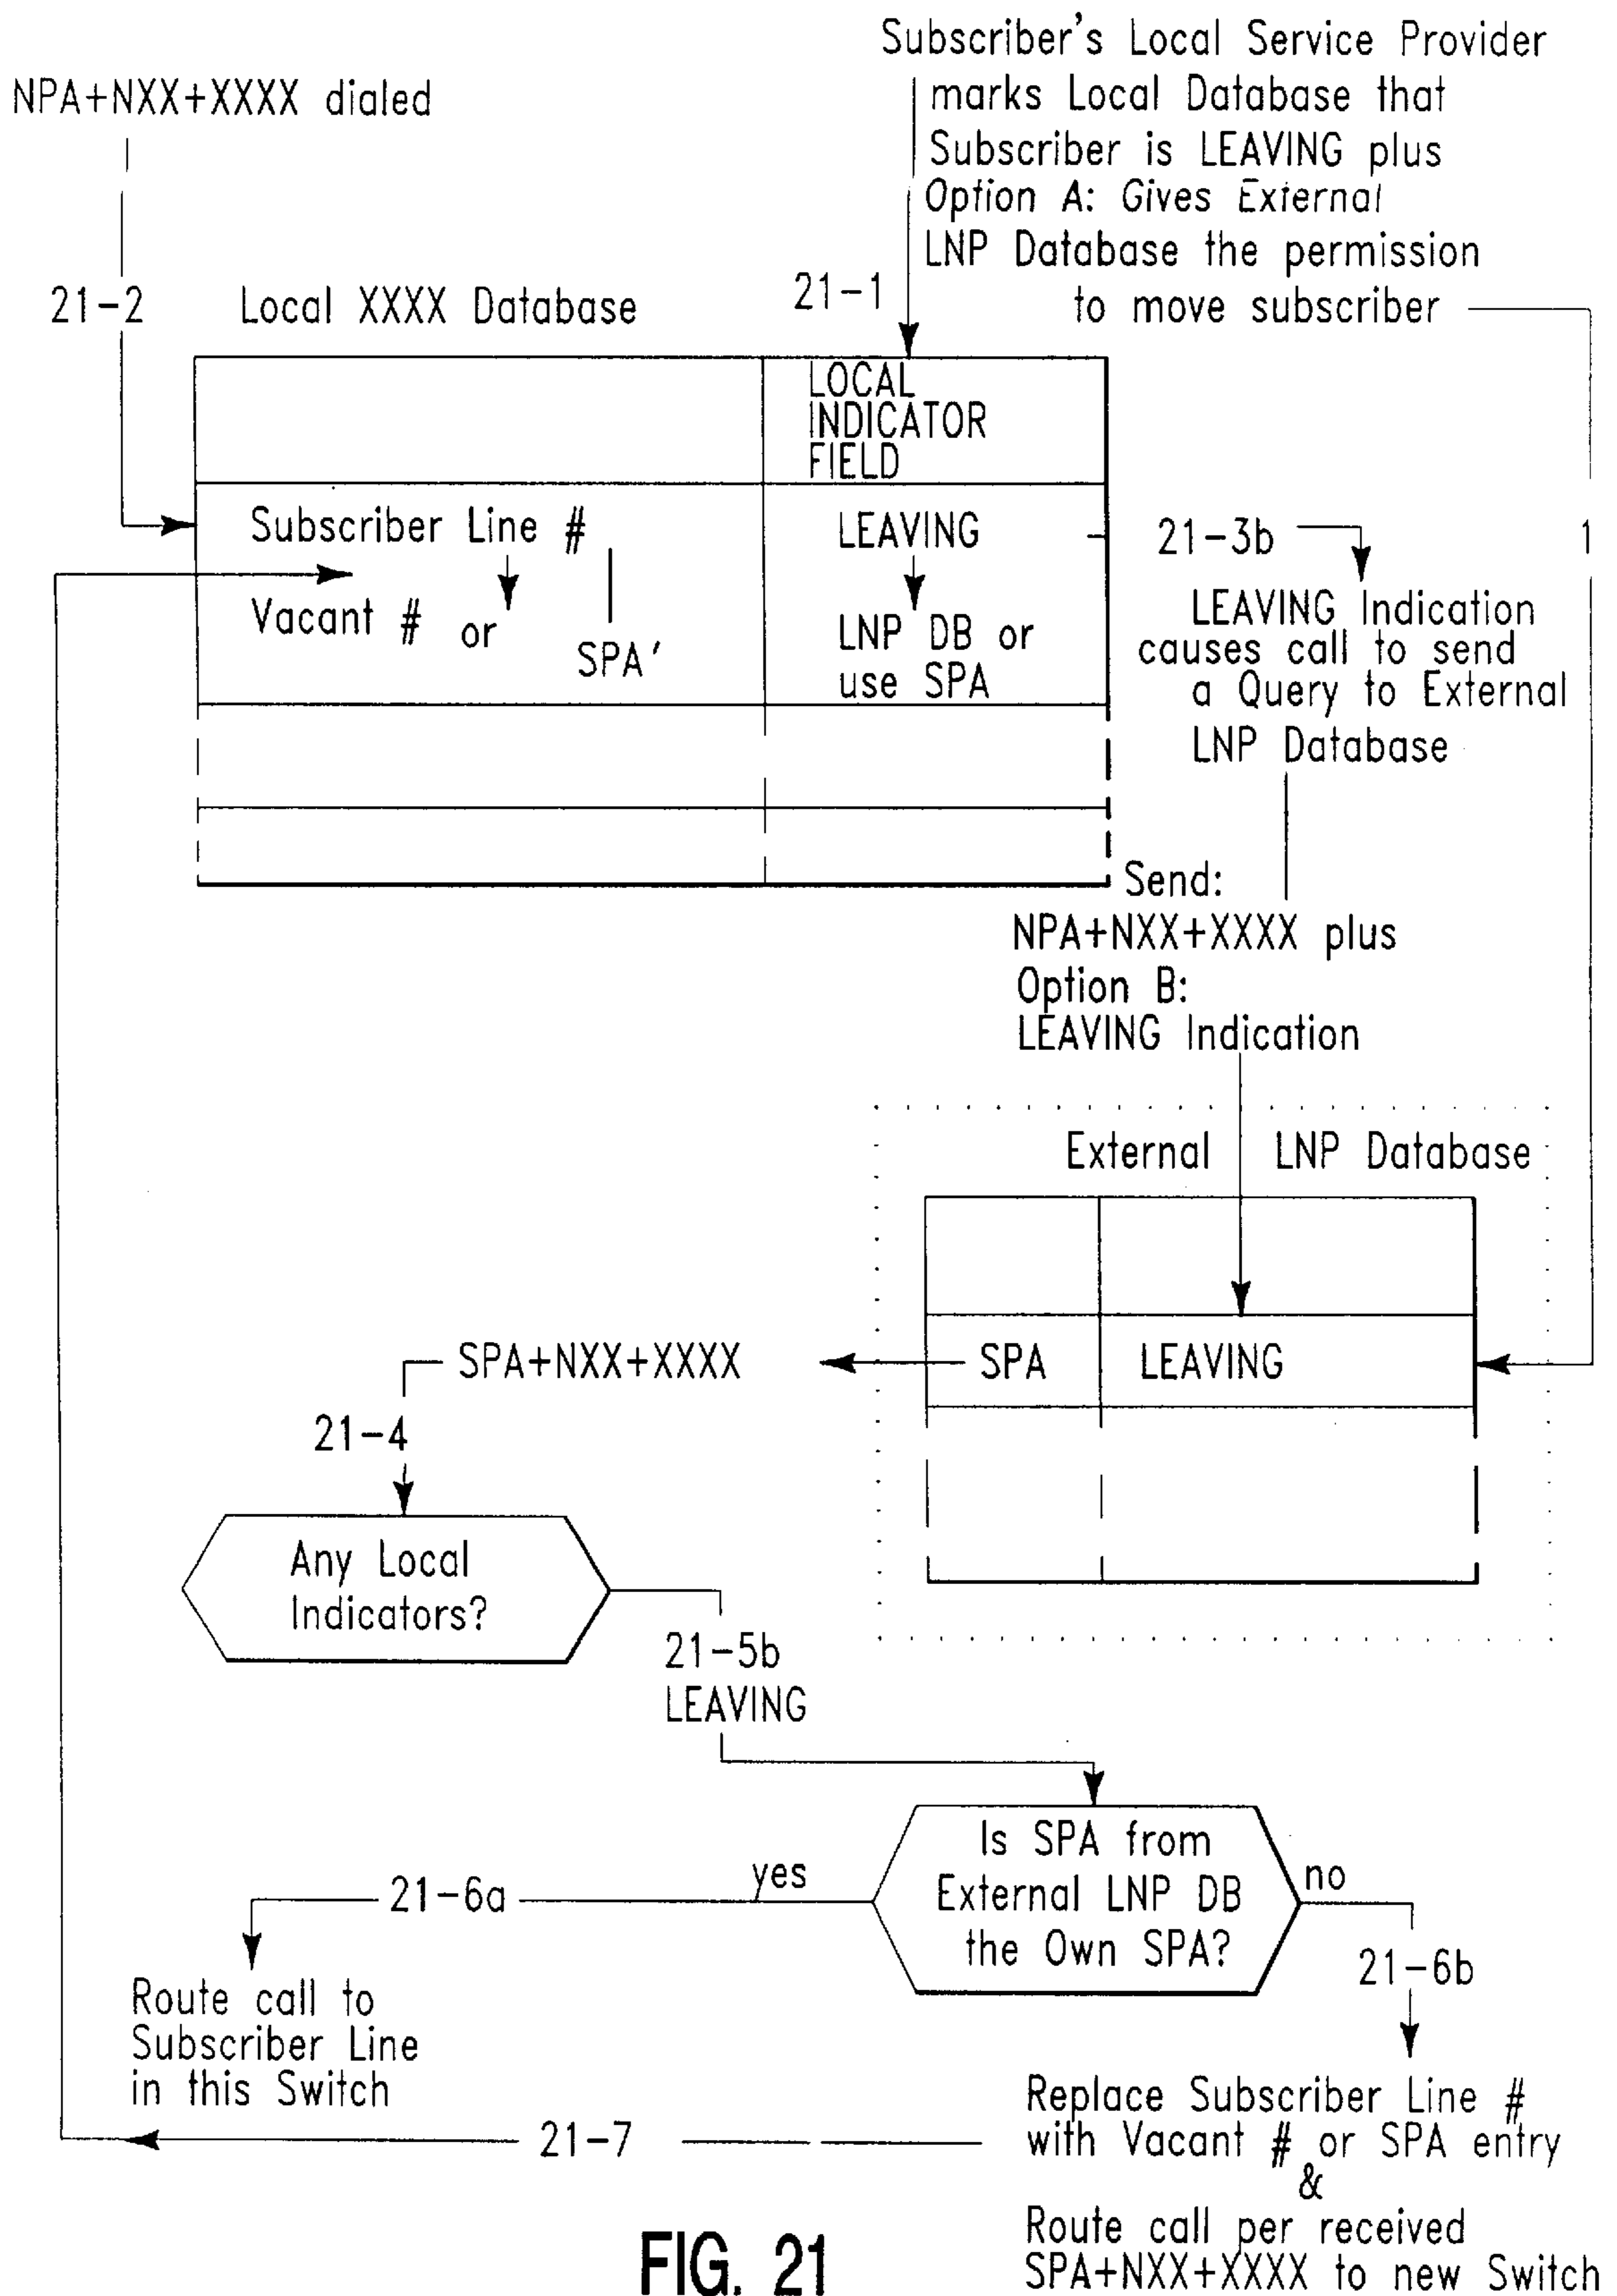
Subscriber's Local Service Provider marks Local Database that Subscriber is LEAVING plus Option A: Gives External LNP Database the permission to move subscriber

NPA+NXX+XXXX dialed

21-2

Local XXXX Database

21-1

| | LOCAL INDICATOR FIELD |
|---|---|
| Subscriber Line # Vacant # or SPA' | LEAVING LNP DB or use SPA |
| | |
| | |

21-3b

1

LEAVING Indication causes call to send a Query to External LNP Database

Send: NPA+NXX+XXXX plus Option B: LEAVING Indication

External LNP Database

| | |
|---|---|
| SPA | LEAVING |
| | |

SPA+NXX+XXXX

21-4

Any Local Indicators?

21-5b LEAVING

Is SPA from External LNP DB the Own SPA?

yes

no

21-6a

21-6b

Route call to Subscriber Line in this Switch

21-7

Replace Subscriber Line # with Vacant # or SPA entry & Route call per received SPA+NXX+XXXX to new Switch

FIG. 21